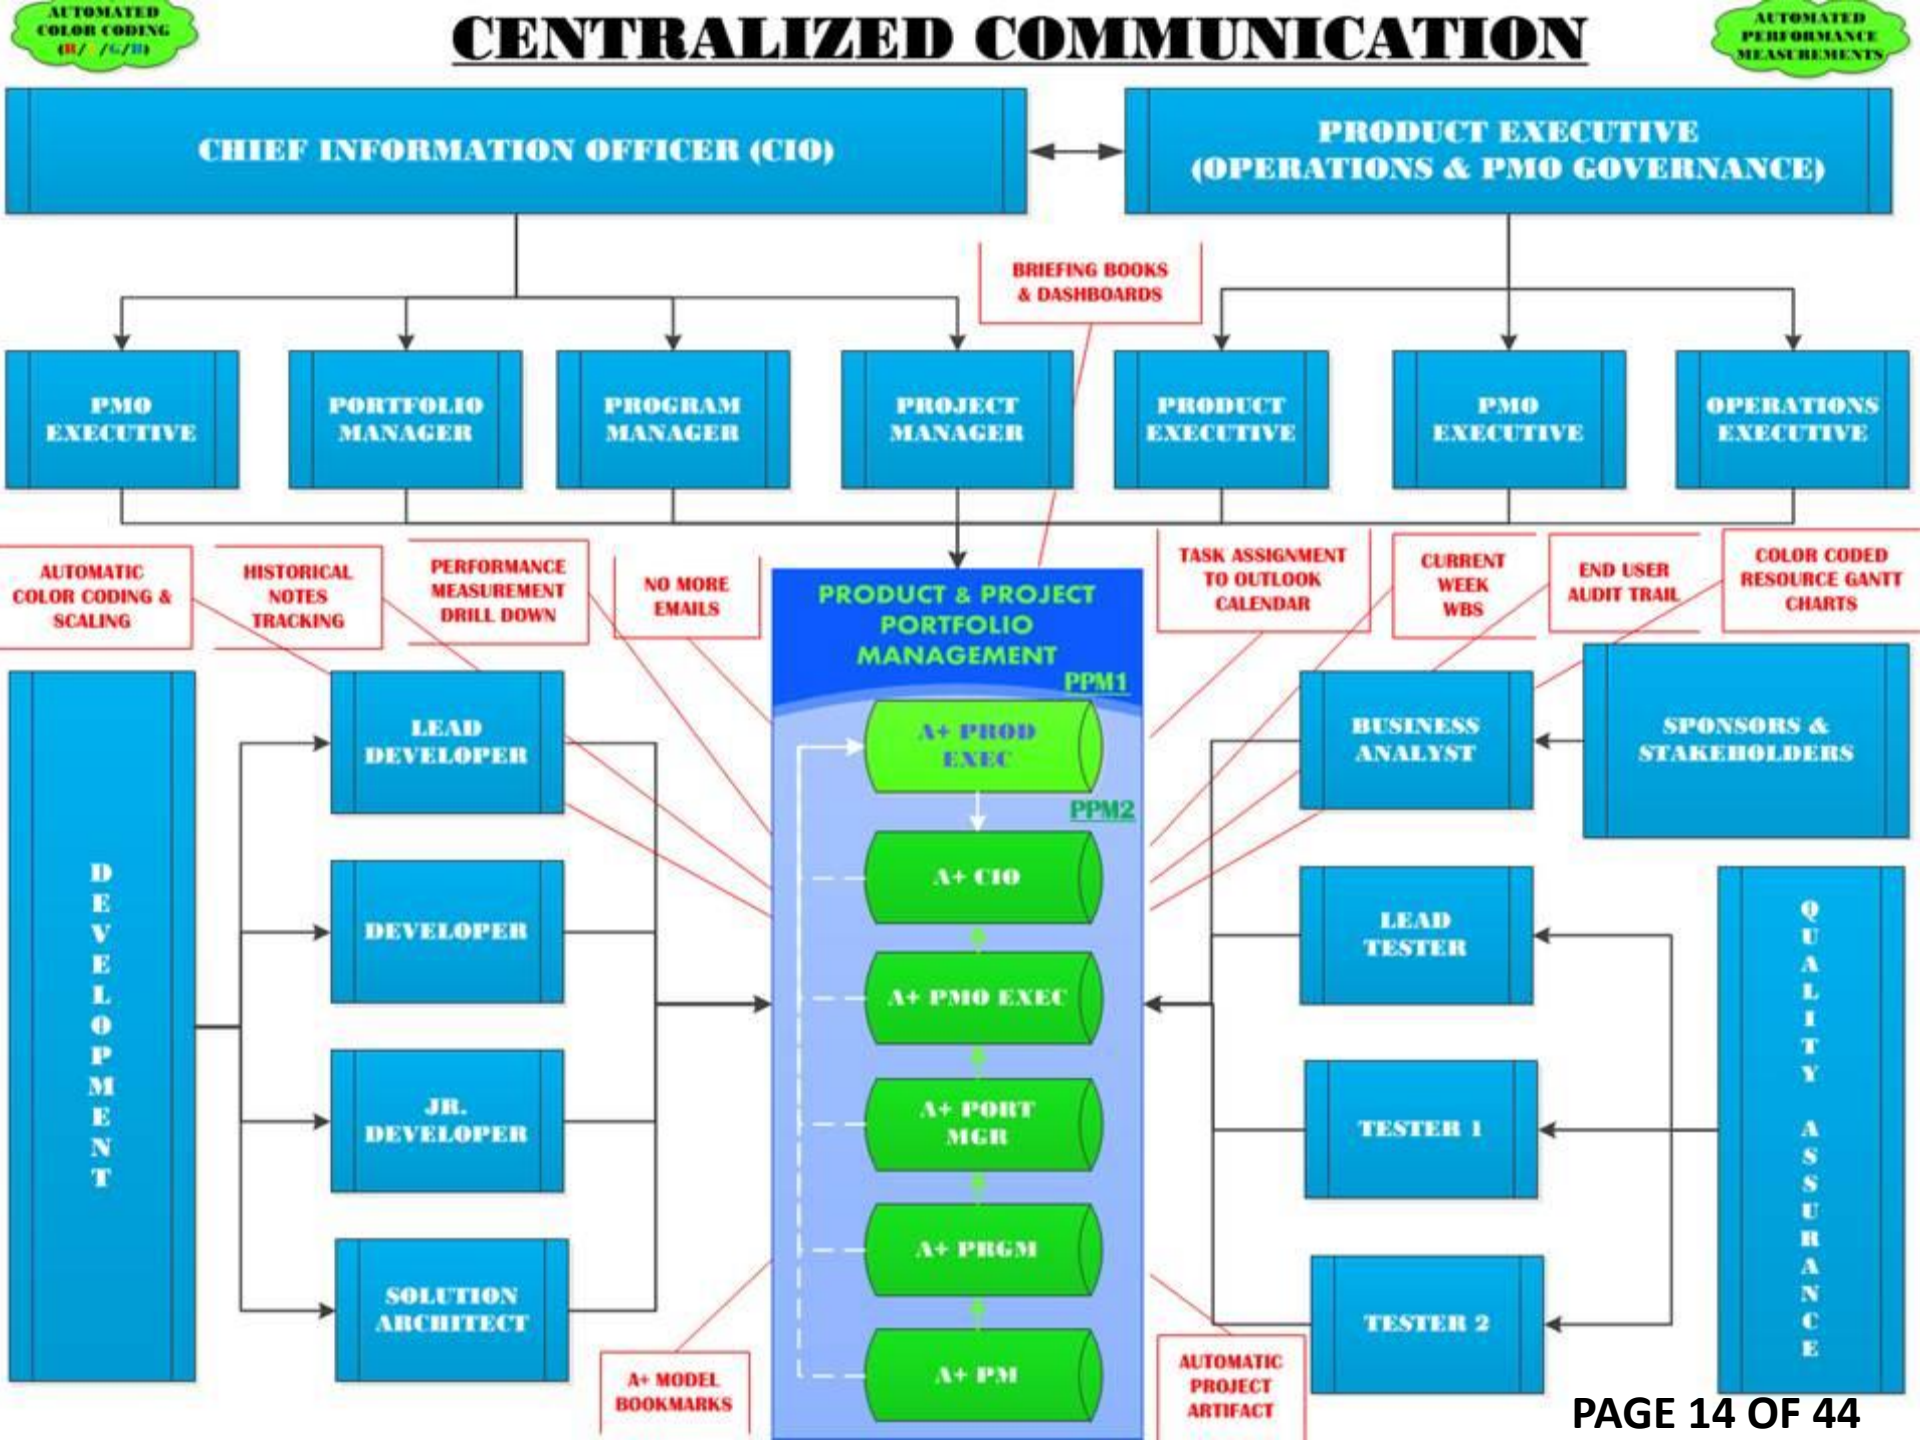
AUTOMATED COLOR CODING (R/ /G/B)

CENTRALIZED COMMUNICATION

AUTOMATED PERFORMANCE MEASUREMENTS

CHIEF INFORMATION OFFICER (CIO)

PRODUCT EXECUTIVE (OPERATIONS & PMO GOVERNANCE)

BRIEFING BOOKS & DASHBOARDS

PMO EXECUTIVE

PORTFOLIO MANAGER

PROGRAM MANAGER

PROJECT MANAGER

PRODUCT EXECUTIVE

PMO EXECUTIVE

OPERATIONS EXECUTIVE

AUTOMATIC COLOR CODING & SCALING

HISTORICAL NOTES TRACKING

PERFORMANCE MEASUREMENT DRILL DOWN

NO MORE EMAILS

PRODUCT & PROJECT PORTFOLIO MANAGEMENT

TASK ASSIGNMENT TO OUTLOOK CALENDAR

CURRENT WEEK WBS

END USER AUDIT TRAIL

COLOR CODED RESOURCE GANTT CHARTS

PPM1

PPM2

DEVELOPMENT

LEAD DEVELOPER

DEVELOPER

JR. DEVELOPER

SOLUTION ARCHITECT

A+ PROD EXEC

A+ CIO

A+ PMO EXEC

A+ PORT MGR

A+ PRGM

A+ PM

BUSINESS ANALYST

SPONSORS & STAKEHOLDERS

LEAD TESTER

TESTER 1

TESTER 2

QUALITY ASSURANCE

A+ MODEL BOOKMARKS

AUTOMATIC PROJECT ARTIFACT

PAGE 14 OF 44